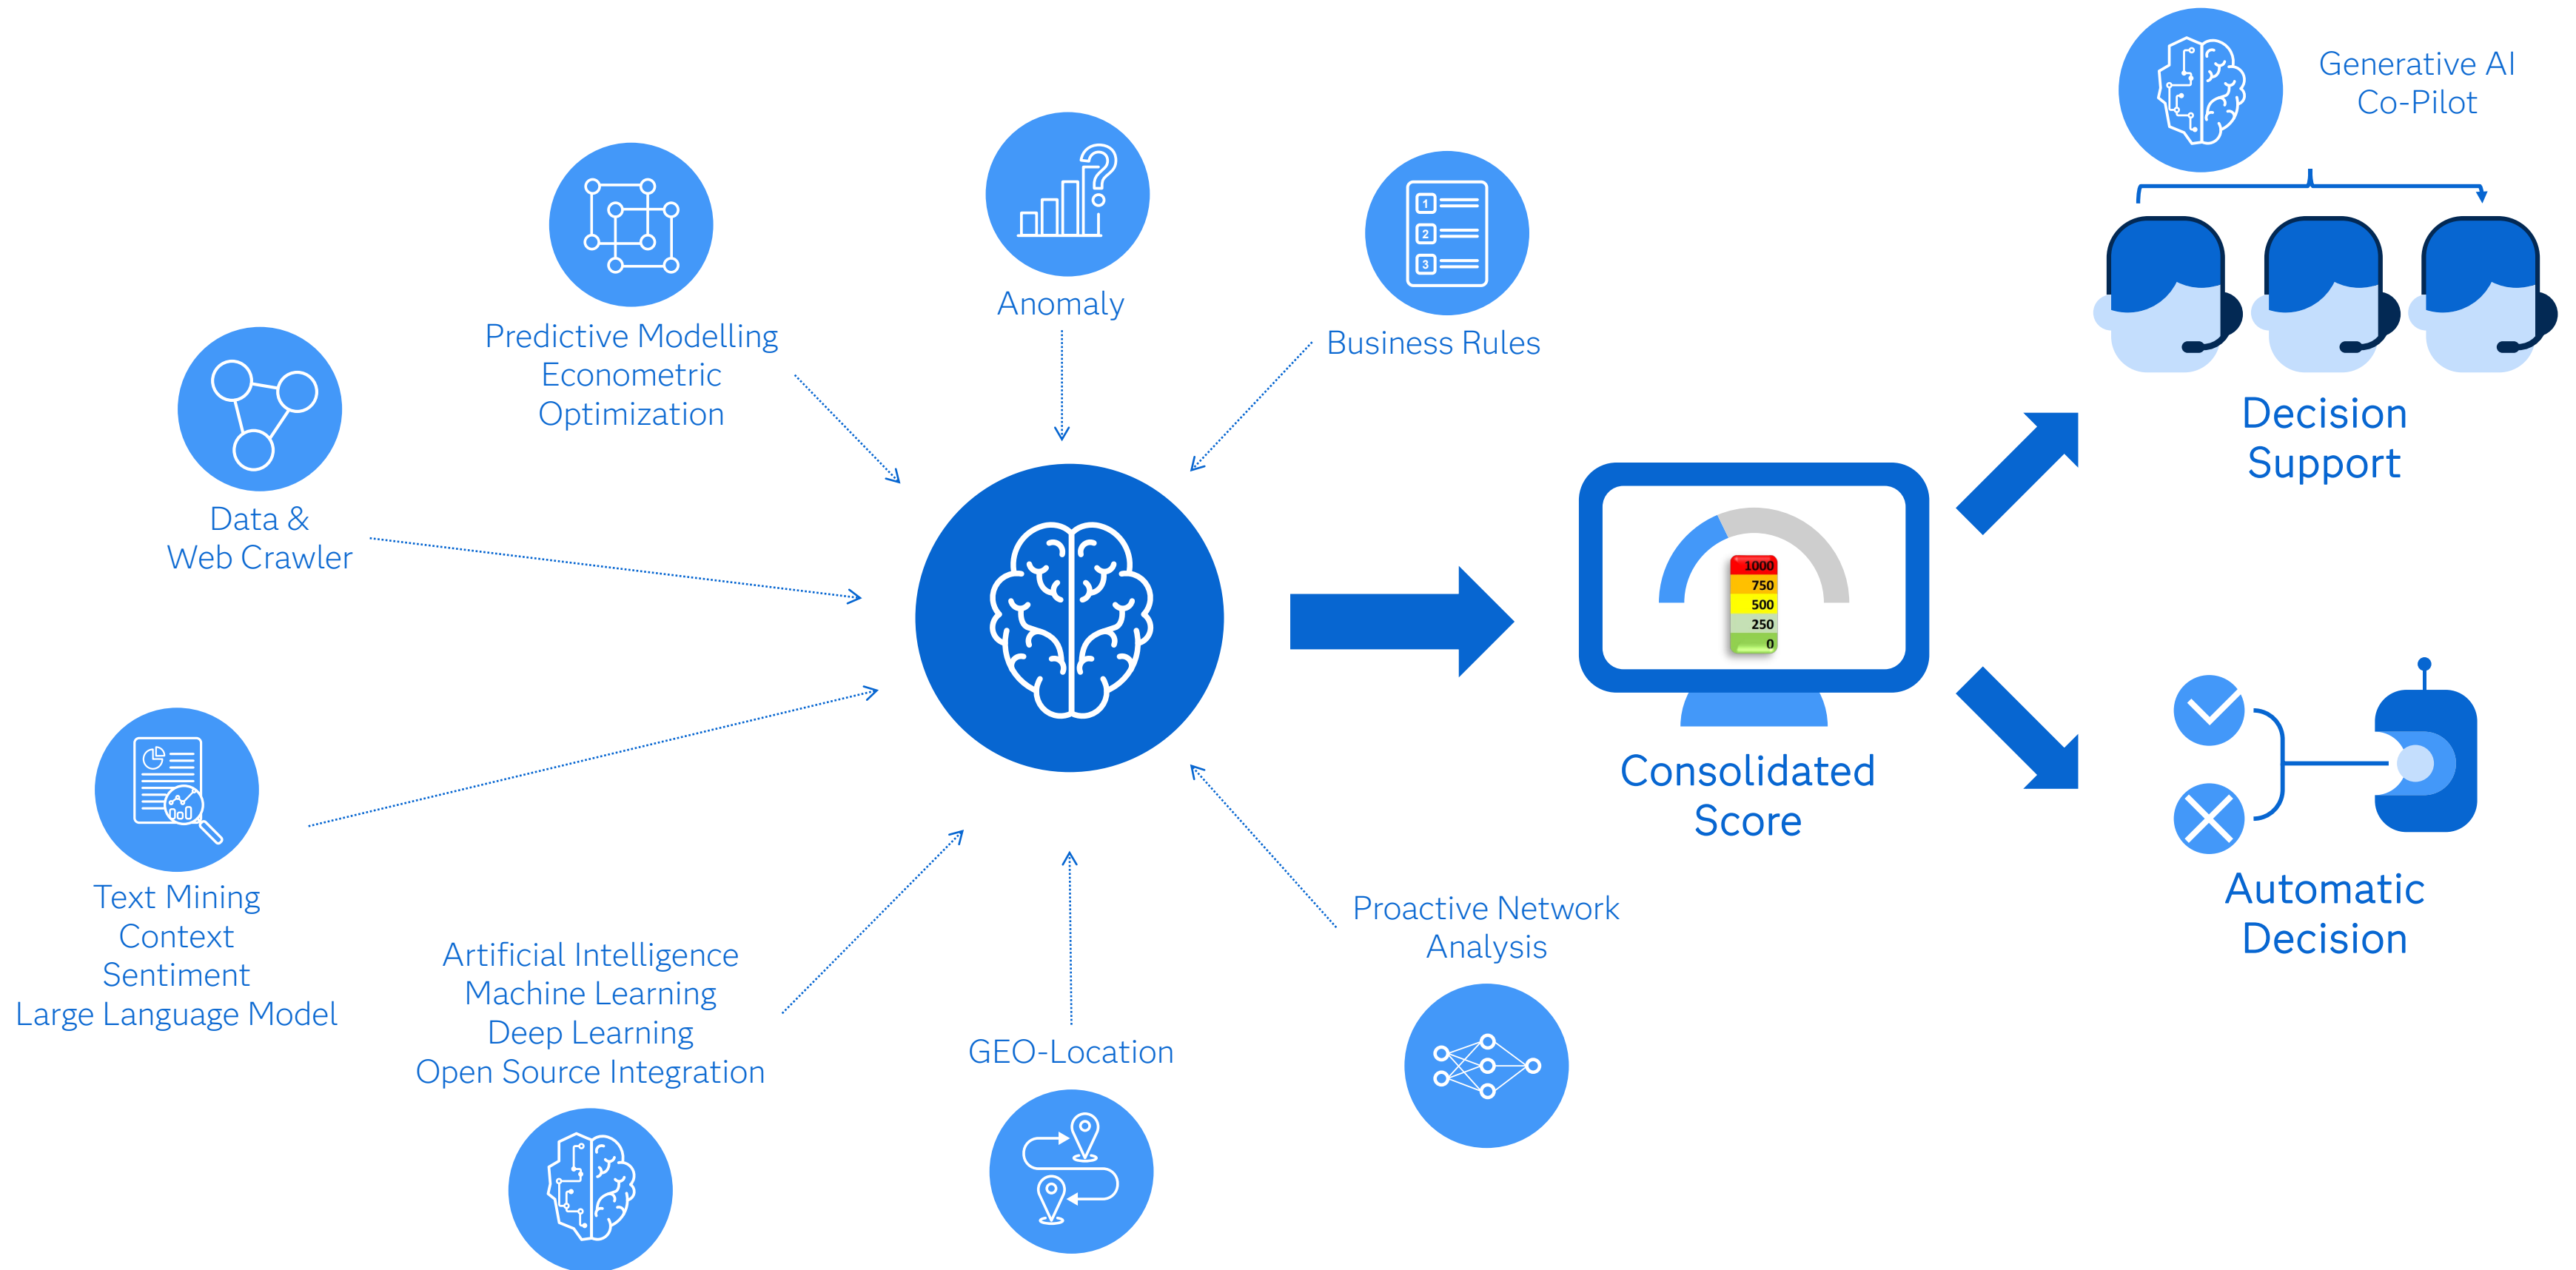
Generative AI
Co-Pilot

Predictive Modelling
Econometric
Optimization

Anomaly

Business Rules

Data &
Web Crawler

Decision
Support

1000
750
500
250
0

Consolidated
Score

Text Mining
Context
Sentiment
Large Language Model

Artificial Intelligence
Machine Learning
Deep Learning
Open Source Integration

GEO-Location

Proactive Network
Analysis

Automatic
Decision